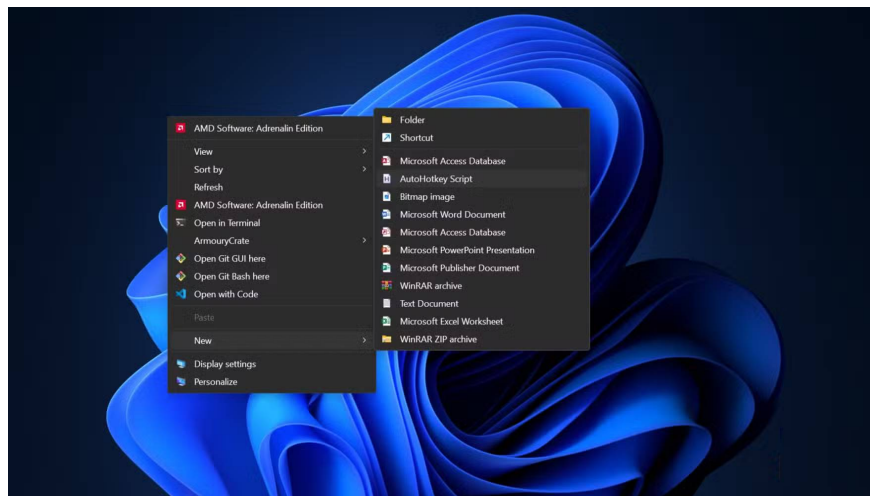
AMD Software: Adrenalin Edition

View
Sort by
Refresh
AMD Software: Adrenalin Edition
Open in Terminal
ArmouryCrate
Open Git GUI here
Open Git Bash here
Open with Code
Paste
New
Display settings
Personalize

Folder
Shortcut
Microsoft Access Database
AutoHotkey Script
Bitmap image
Microsoft Word Document
Microsoft Access Database
Microsoft PowerPoint Presentation
Microsoft Publisher Document
WinRAR archive
Text Document
Microsoft Excel Worksheet
WinRAR ZIP archive